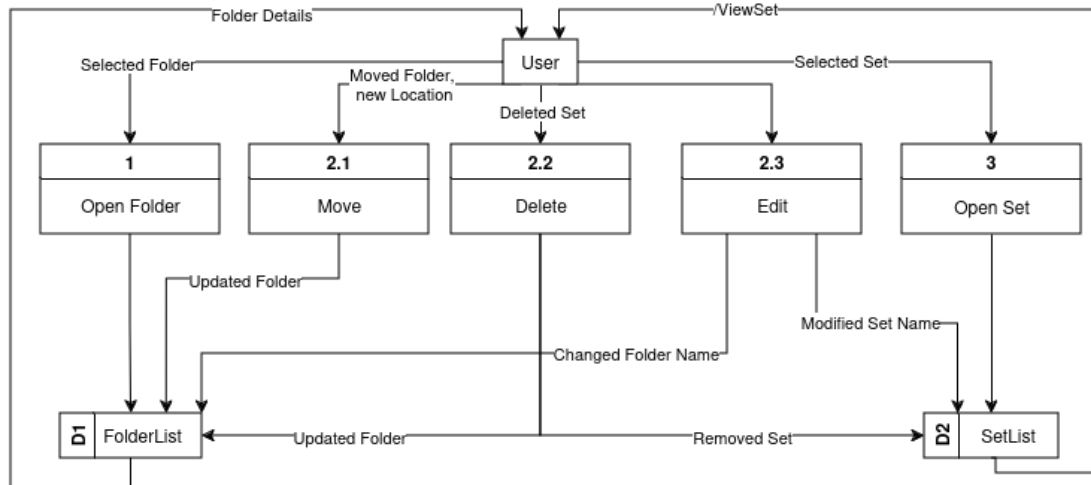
Folder Details

/ViewSet

User

Selected Folder

Moved Folder, new Location

Deleted Set

Selected Set

1

Open Folder

2.1

Move

2.2

Delete

2.3

Edit

3

Open Set

Updated Folder

Modified Set Name

Changed Folder Name

D1 FolderList

Updated Folder

Removed Set

D2 SetList